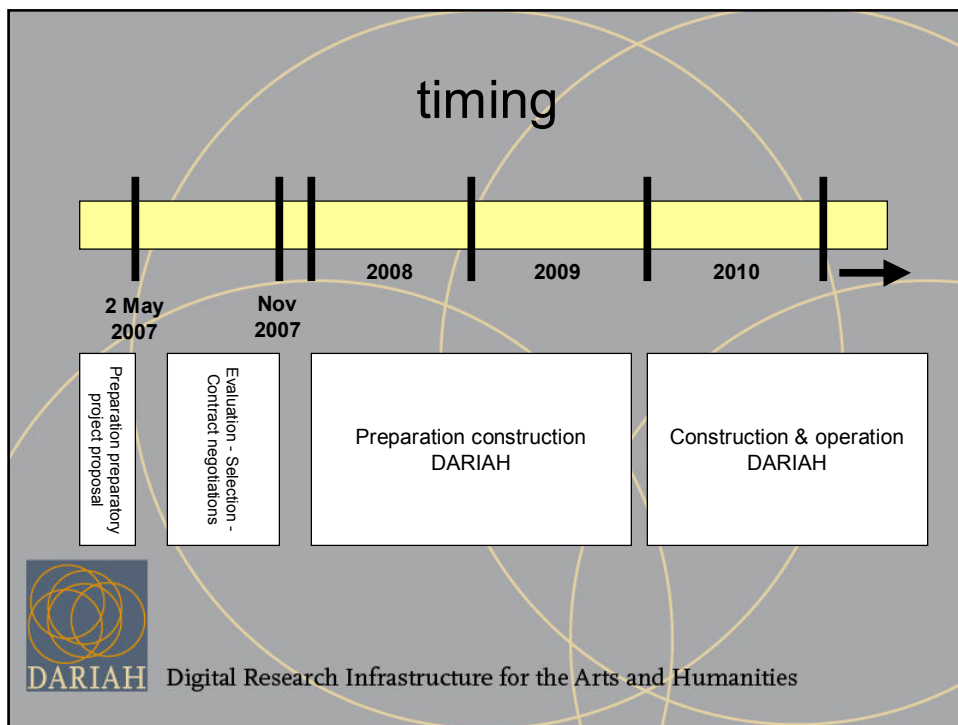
timing

2008

2009

2010

2 May 2007

Nov 2007

Preparation preparatory project proposal

Evaluation - Selection - Contract negotiations

Preparation construction DARIAH

Construction & operation DARIAH

DARIAH

Digital Research Infrastructure for the Arts and Humanities